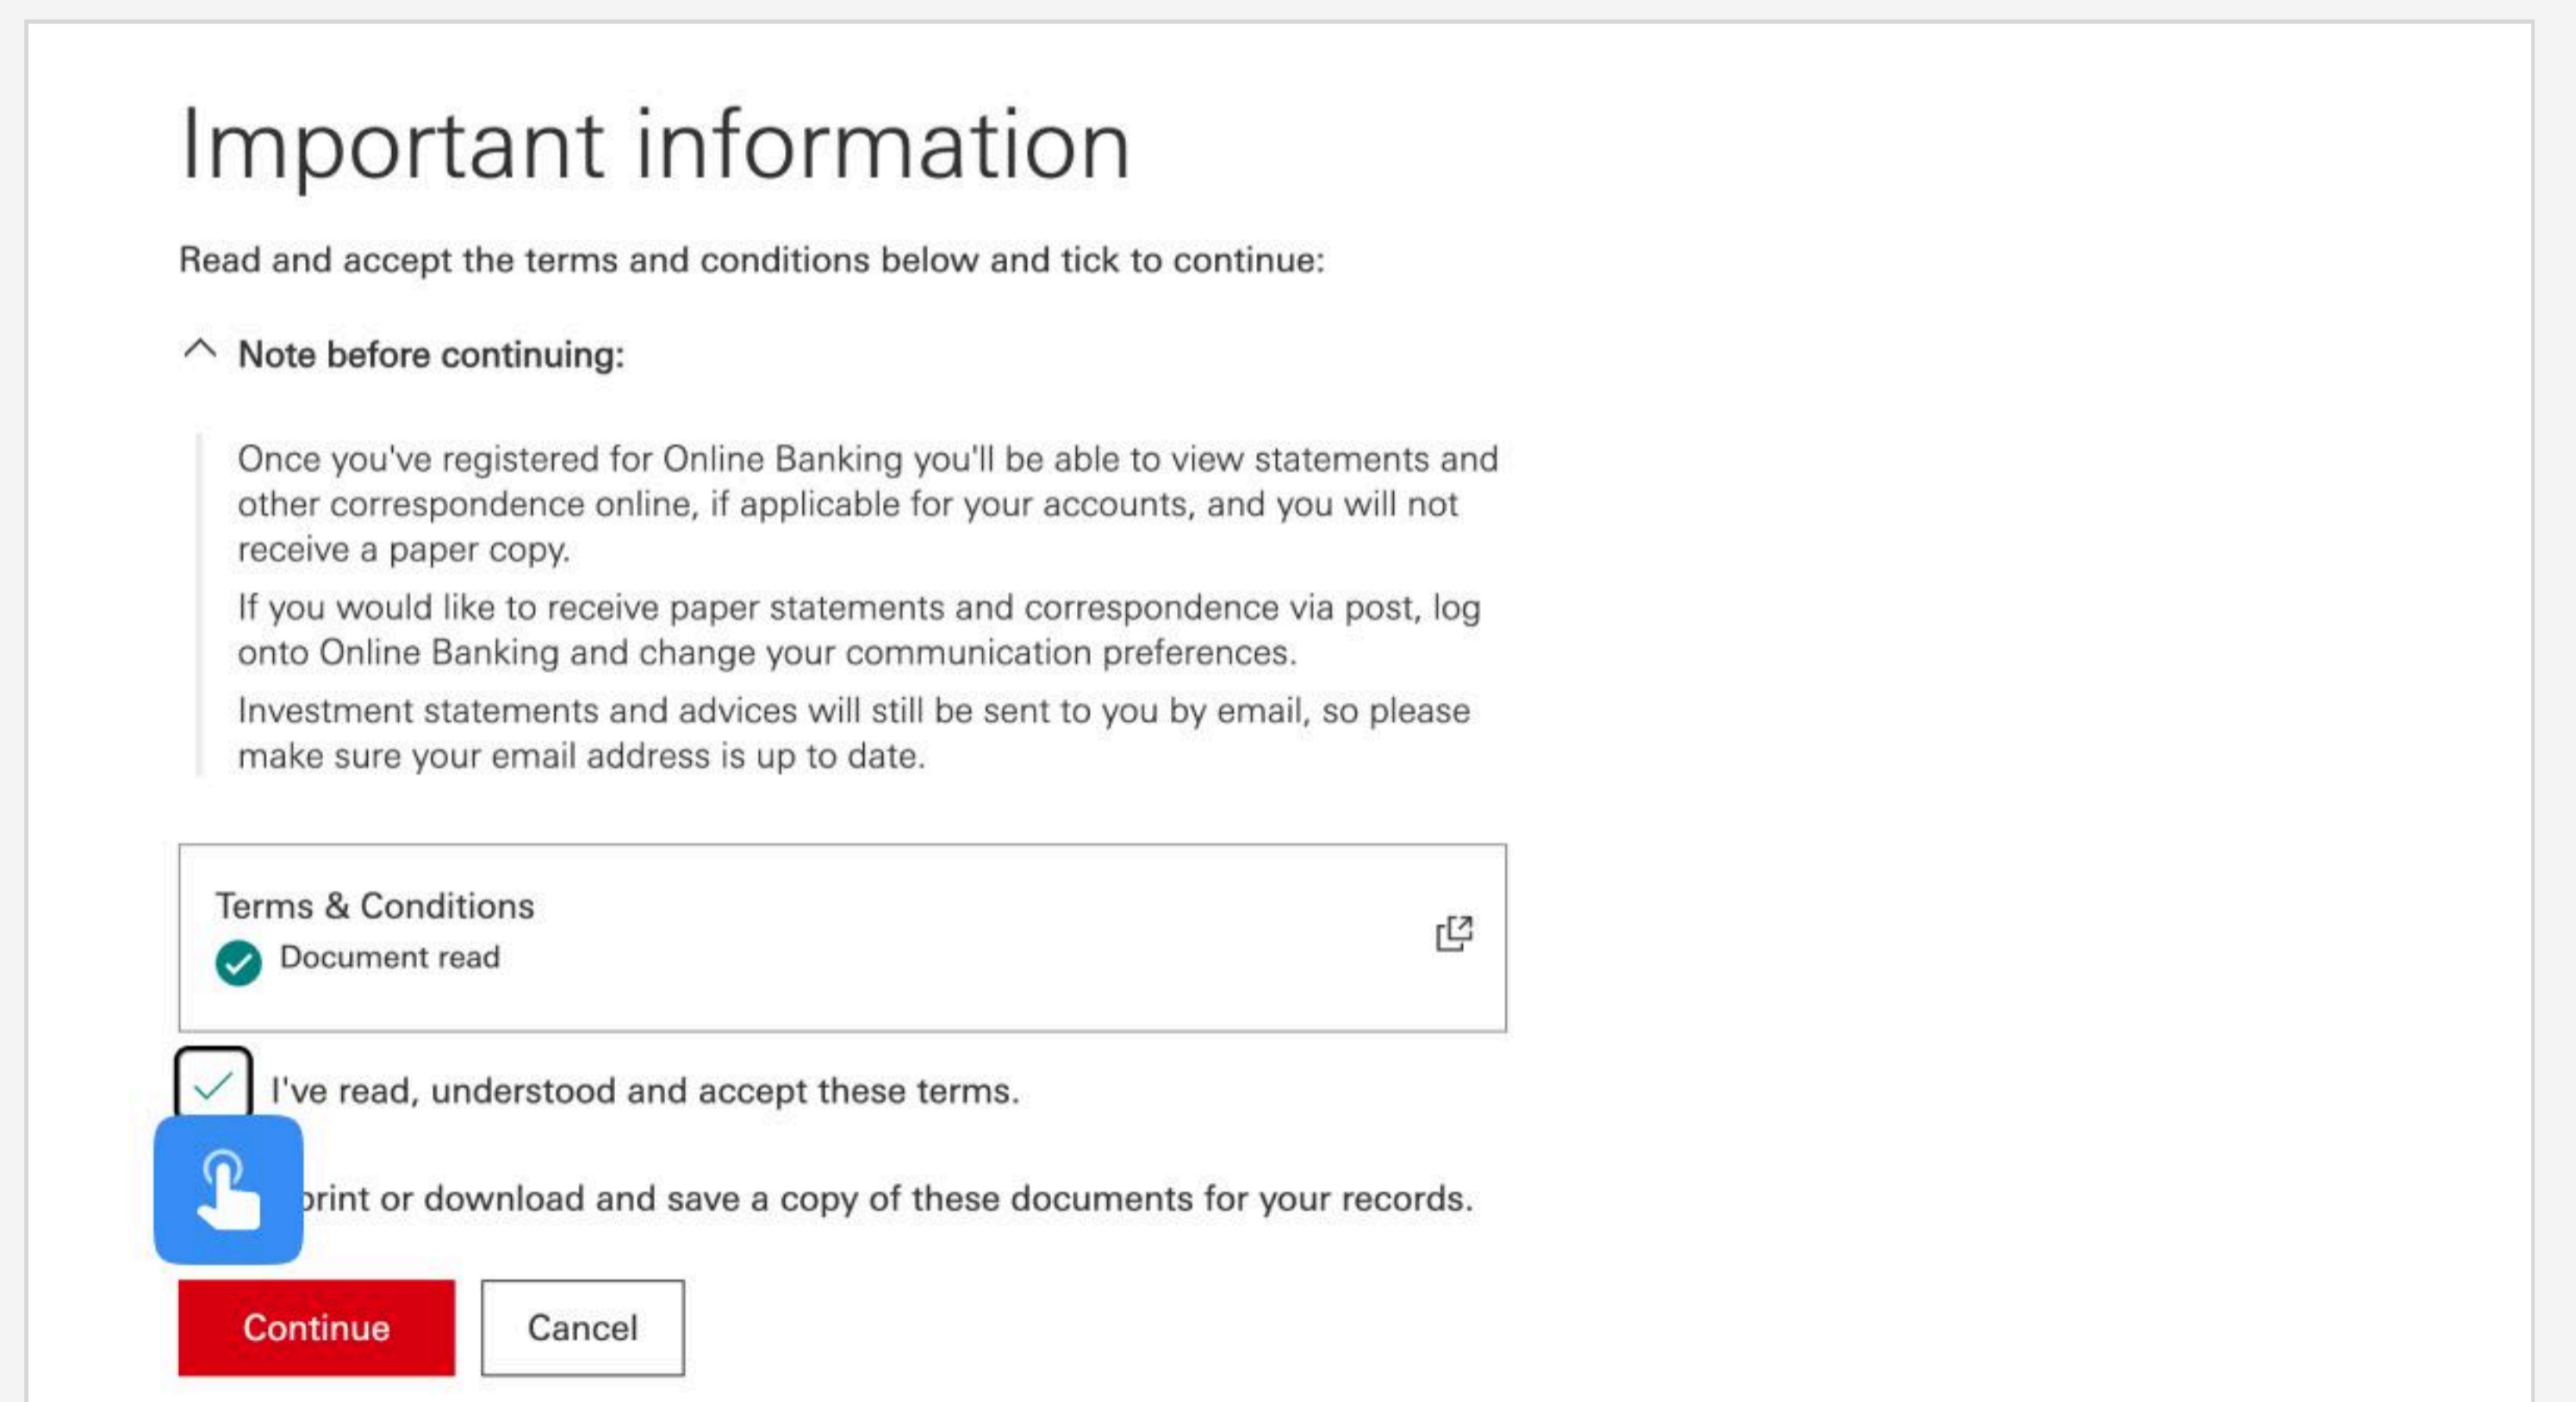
Important information

Read and accept the terms and conditions below and tick to continue:

Note before continuing:

Once you've registered for Online Banking you'll be able to view statements and other correspondence online, if applicable for your accounts, and you will not receive a paper copy.

If you would like to receive paper statements and correspondence via post, log onto Online Banking and change your communication preferences.

Investment statements and advices will still be sent to you by email, so please make sure your email address is up to date.

Terms & Conditions
Document read

I've read, understood and accept these terms.

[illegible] print or download and save a copy of these documents for your records.

Continue
Cancel